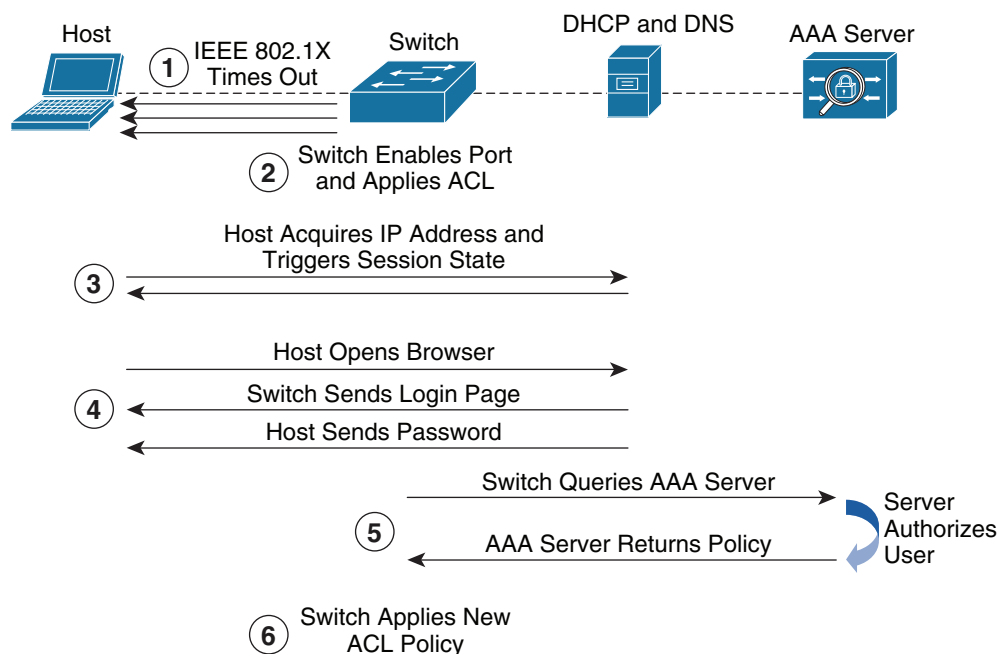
Host

1 IEEE 802.1X Times Out

Switch

DHCP and DNS

AAA Server

2 Switch Enables Port and Applies ACL

3 Host Acquires IP Address and Triggers Session State

4 Host Opens Browser

Switch Sends Login Page

Host Sends Password

5 Switch Queries AAA Server

Server Authorizes User

AAA Server Returns Policy

6 Switch Applies New ACL Policy